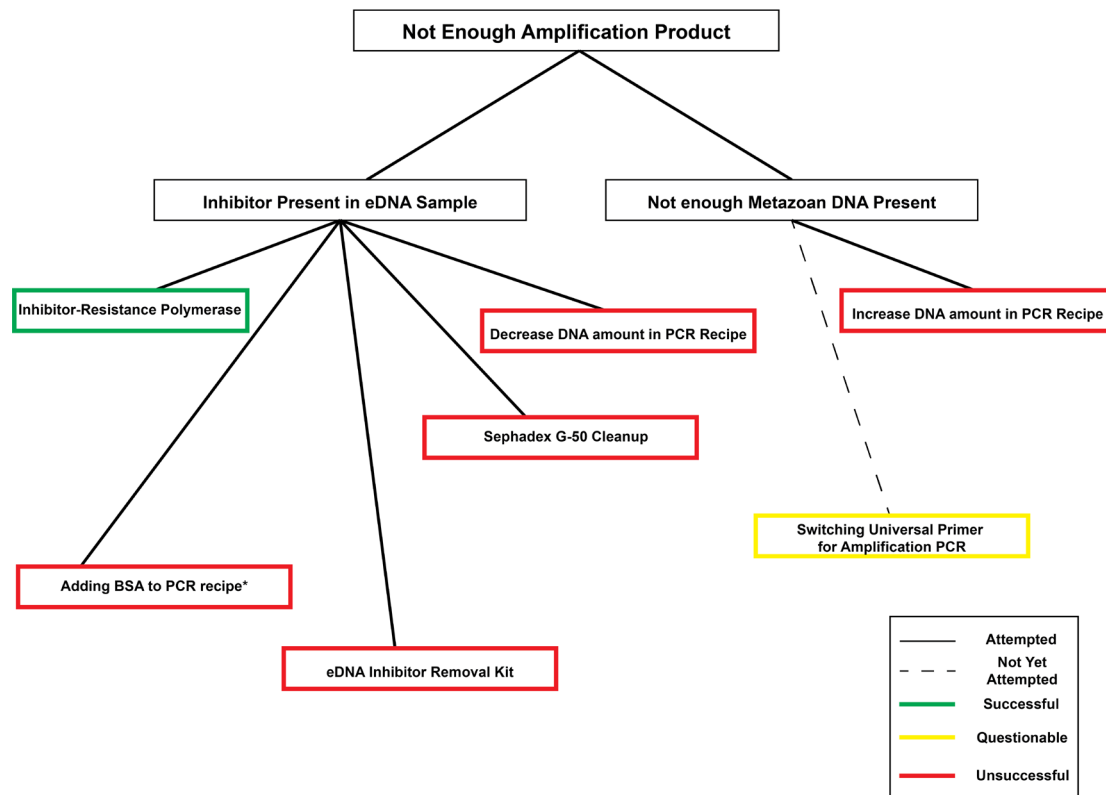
Not Enough Amplification Product

Inhibitor Present in eDNA Sample

Not enough Metazoan DNA Present

Inhibitor-Resistance Polymerase

Decrease DNA amount in PCR Recipe

Increase DNA amount in PCR Recipe

Sephadex G-50 Cleanup

Switching Universal Primer for Amplification PCR

Adding BSA to PCR recipe*

eDNA Inhibitor Removal Kit

Attempted

Not Yet Attempted

Successful

Questionable

Unsuccessful